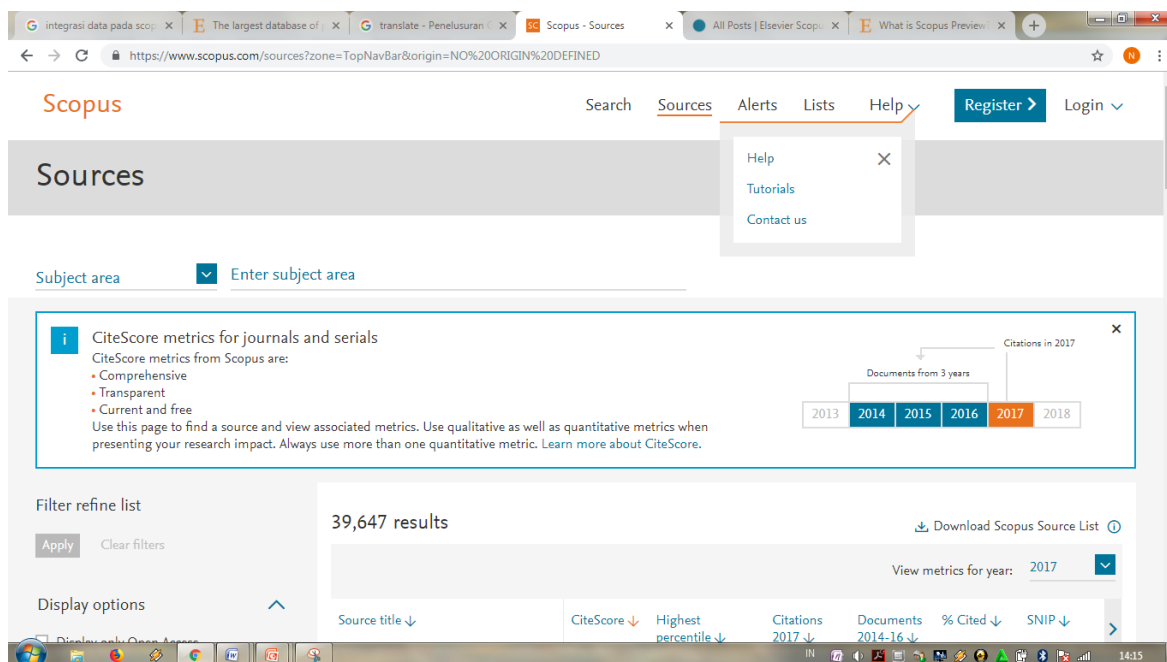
integrasi data pada scop × | The largest database of × | translate - Penelusuran × | Scopus - Sources × | All Posts | Elsevier Scopu × | What is Scopus Preview? ×

https://www.scopus.com/sources?zone=TopNavBar&origin=NO%20ORIGIN%20DEFINED

Scopus

Search Sources Alerts Lists Help Register Login

Help
Tutorials
Contact us

Sources

Subject area Enter subject area

CiteScore metrics for journals and serials
CiteScore metrics from Scopus are:
• Comprehensive
• Transparent
• Current and free
Use this page to find a source and view associated metrics. Use qualitative as well as quantitative metrics when presenting your research impact. Always use more than one quantitative metric. Learn more about CiteScore.

Citations in 2017
Documents from 3 years
2013 2014 2015 2016 2017 2018

Filter refine list
Apply Clear filters

Display options
Display only Open Access

39,647 results

Download Scopus Source List

View metrics for year: 2017

Source title ↓ CiteScore ↓ Highest percentile ↓ Citations 2017 ↓ Documents 2014-16 ↓ % Cited ↓ SNIP ↓

IN 14:15